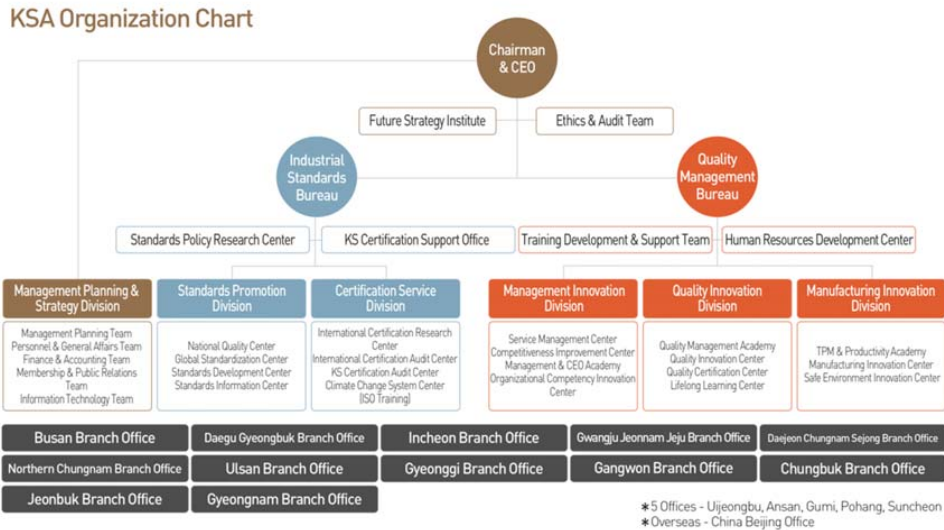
KSA Organization Chart

Chairman & CEO

Future Strategy Institute

Ethics & Audit Team

Industrial Standards Bureau

Quality Management Bureau

Standards Policy Research Center

KS Certification Support Office

Training Development & Support Team

Human Resources Development Center

Management Planning & Strategy Division

Management Planning Team
Personnel & General Affairs Team
Finance & Accounting Team
Membership & Public Relations Team
Information Technology Team

Standards Promotion Division

National Quality Center
Global Standardization Center
Standards Development Center
Standards Information Center

Certification Service Division

International Certification Research Center
International Certification Audit Center
KS Certification Audit Center
Climate Change System Center
(ISO Training)

Management Innovation Division

Service Management Center
Competitiveness Improvement Center
Management & CEO Academy
Organizational Competency Innovation Center

Quality Innovation Division

Quality Management Academy
Quality Innovation Center
Quality Certification Center
Lifelong Learning Center

Manufacturing Innovation Division

TPM & Productivity Academy
Manufacturing Innovation Center
Safe Environment Innovation Center

Busan Branch Office
Daegu Gyeongbuk Branch Office
Incheon Branch Office
Gwangju Jeonnam Jeju Branch Office
Daejeon Chungnam Sejong Branch Office
Northern Chungnam Branch Office
Ulsan Branch Office
Gyeonggi Branch Office
Gangwon Branch Office
Chungbuk Branch Office
Jeonbuk Branch Office
Gyeongnam Branch Office

∗5 Offices - Uijeongbu, Ansan, Gumi, Pohang, Suncheon
∗Overseas - China Beijing Office